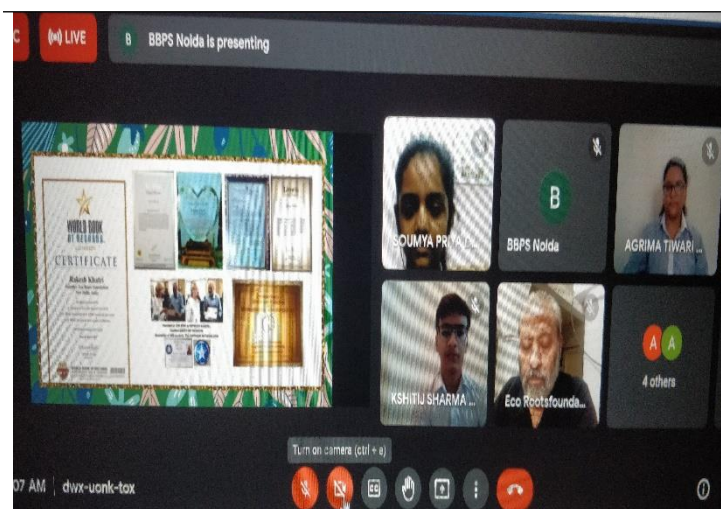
C LIVE

B BBPS Noida is presenting

WORLD BOOK OF RECORDS

CERTIFICATE

Rakesh Khatri

SOUMYA PRIYA...

B

BBPS Noida

AGRIMA TIWARI ...

KSHITIJ SHARMA ...

Eco Rootsfounda...

A A

4 others

Turn on camera (ctrl + e)

07 AM | dwx-uonk-tox